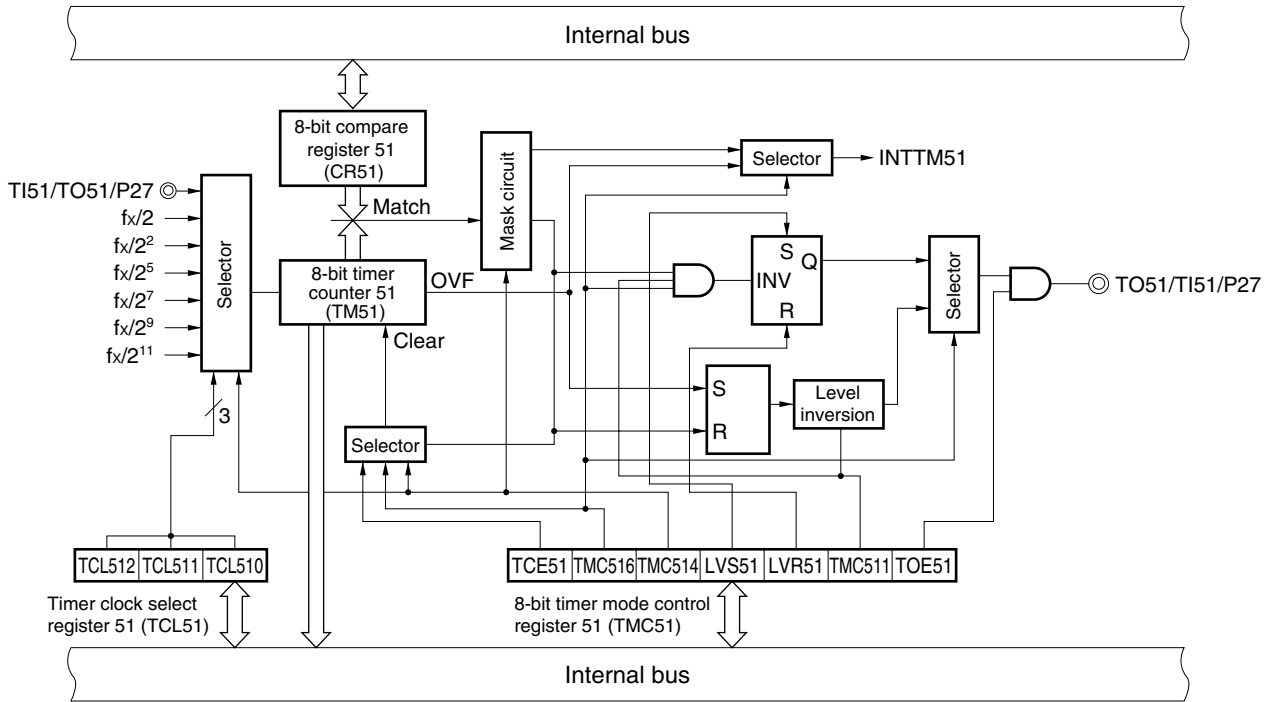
Internal bus

8-bit compare register 51 (CR51)

TI51/TO51/P27

$f_X/2$

$f_X/2^2$

$f_X/2^5$

$f_X/2^7$

$f_X/2^9$

$f_X/2^{11}$

Selector

Match

8-bit timer counter 51 (TM51)

OVF

Clear

Mask circuit

Selector

INTTM51

S

Q

INV

R

Selector

TO51/TI51/P27

S

R

Level inversion

Selector

3

| TCL512 | TCL511 | TCL510 |
|---|---|---|

Timer clock select register 51 (TCL51)

| TCE51 | TMC516 | TMC514 | LVS51 | LVR51 | TMC511 | TOE51 |
|---|---|---|---|---|---|---|

8-bit timer mode control register 51 (TMC51)

Internal bus